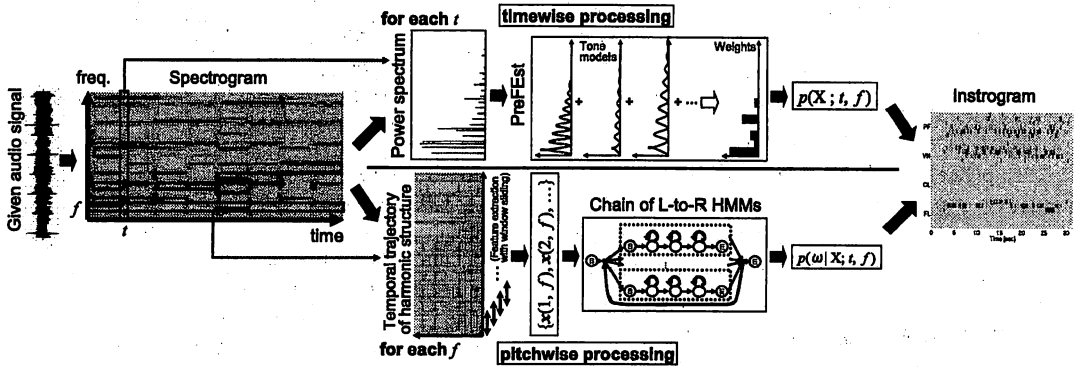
Given audio signal

freq.

Spectrogram

$f$

$t$

time

for each $t$

timewise processing

Power spectrum

PreFEst

Tone models

Weights

$p(\mathrm{X}\,;\,t,\,f)$

Instrogram

Temporal trajectory of harmonic structure

(Feature extraction with window sliding)

for each $f$

$\{x(1,f), x(2,f), \ldots\}$

Chain of L-to-R HMMs

$p(\omega\,|\,\mathrm{X};\,t,\,f)$

pitchwise processing

Time [sec]